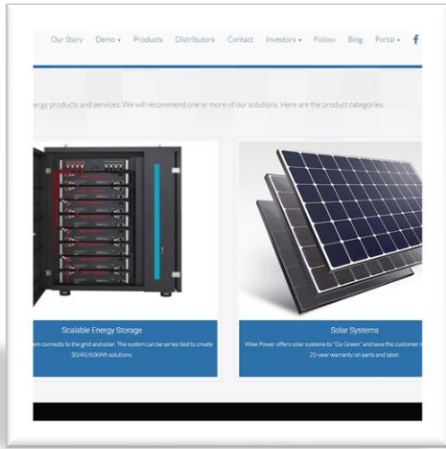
Our Story Demo ▾ Products Distributors Contact Investors ▾ Follow Blog Portal ▾ f

ergy products and services. We will recommend one or more of our solutions. Here are the product categories.

Scalable Energy Storage

em connects to the grid and solar. The system can be series tied to create 30/45/60kWh solutions.

Solar Systems

Wise Power offers solar systems to "Go Green" and save the customer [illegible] 25-year warranty on parts and labor.